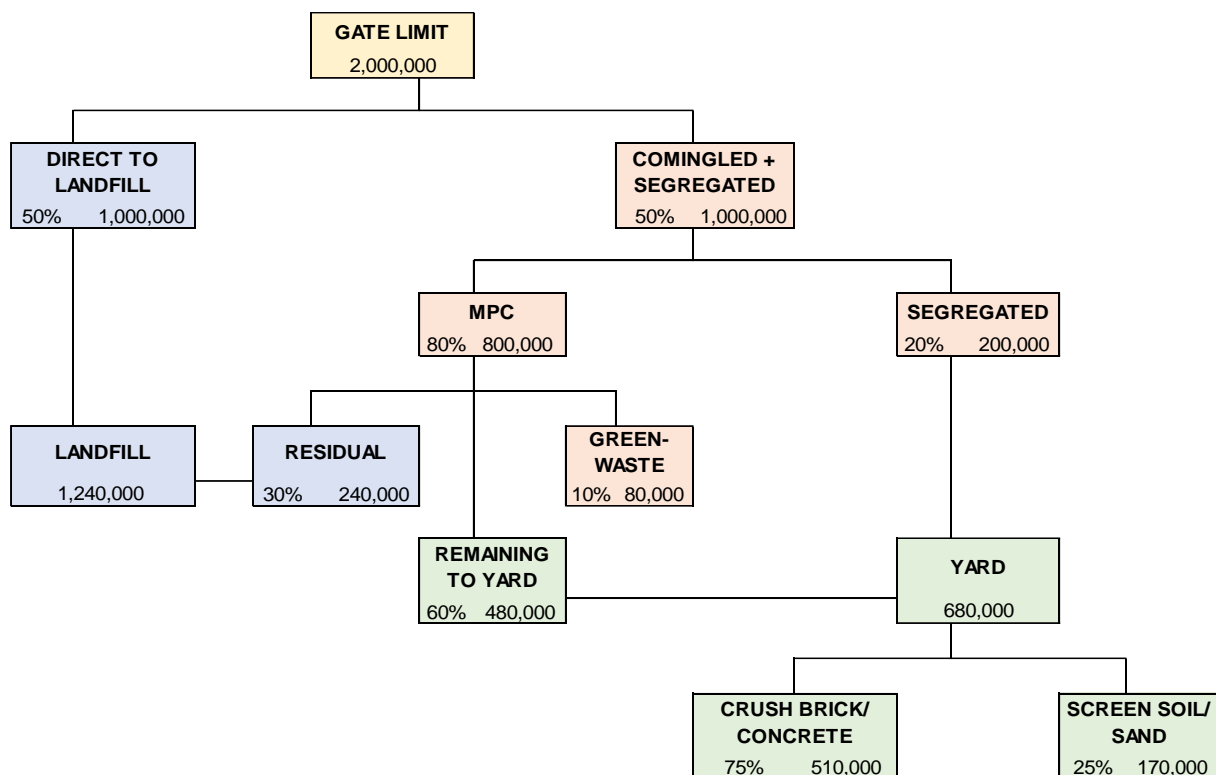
GATE LIMIT
2,000,000

DIRECT TO LANDFILL
50% 1,000,000

COMINGLED + SEGREGATED
50% 1,000,000

MPC
80% 800,000

SEGREGATED
20% 200,000

LANDFILL
1,240,000

RESIDUAL
30% 240,000

GREEN-WASTE
10% 80,000

REMAINING TO YARD
60% 480,000

YARD
680,000

CRUSH BRICK/ CONCRETE
75% 510,000

SCREEN SOIL/ SAND
25% 170,000